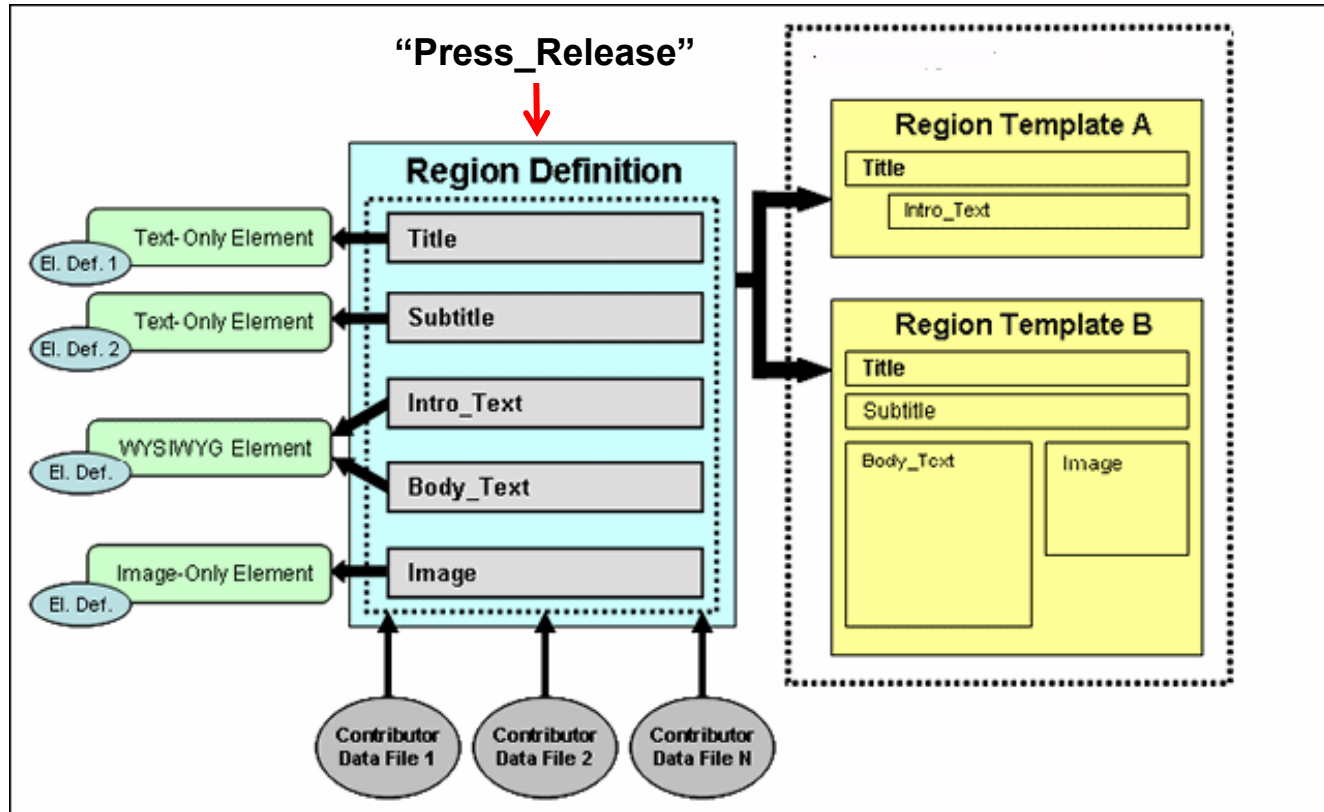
"Press_Release"

Region Definition

Title

Subtitle

Intro_Text

Body_Text

Image

Text-Only Element
El. Def. 1

Text-Only Element
El. Def. 2

WYSIWYG Element
El. Def.

Image-Only Element
El. Def.

Region Template A

Title

Intro_Text

Region Template B

Title

Subtitle

Body_Text

Image

Contributor Data File 1

Contributor Data File 2

Contributor Data File N